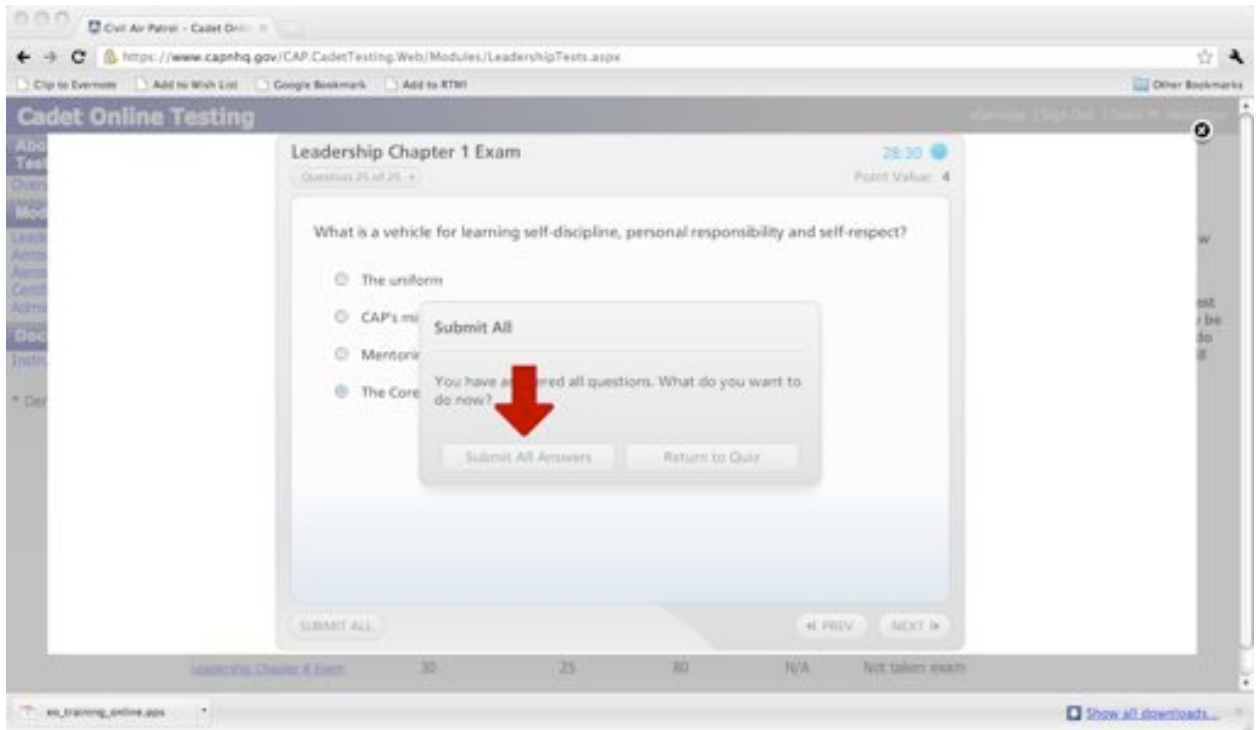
Civil Air Patrol - Cadet Onli

https://www.capnhq.gov/CAP.CadetTesting.Web/Modules/LeadershipTests.aspx

Clip to Evernote | Add to Wish List | Google Bookmark | Add to RTM! | Other Bookmarks

Cadet Online Testing

eServices | Sign Out | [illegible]

Leadership Chapter 1 Exam

28:30

Question 25 of 25

Point Value: 4

What is a vehicle for learning self-discipline, personal responsibility and self-respect?

The uniform

CAP's mi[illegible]

Mentori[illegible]

The Core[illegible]

Submit All

You have a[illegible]ered all questions. What do you want to do now?

Submit All Answers

Return to Quiz

SUBMIT ALL

PREV

NEXT

Leadership Chapter 8 Exam | 30 | 25 | 80 | N/A | Not taken exam

es_training_online.pps

Show all downloads...